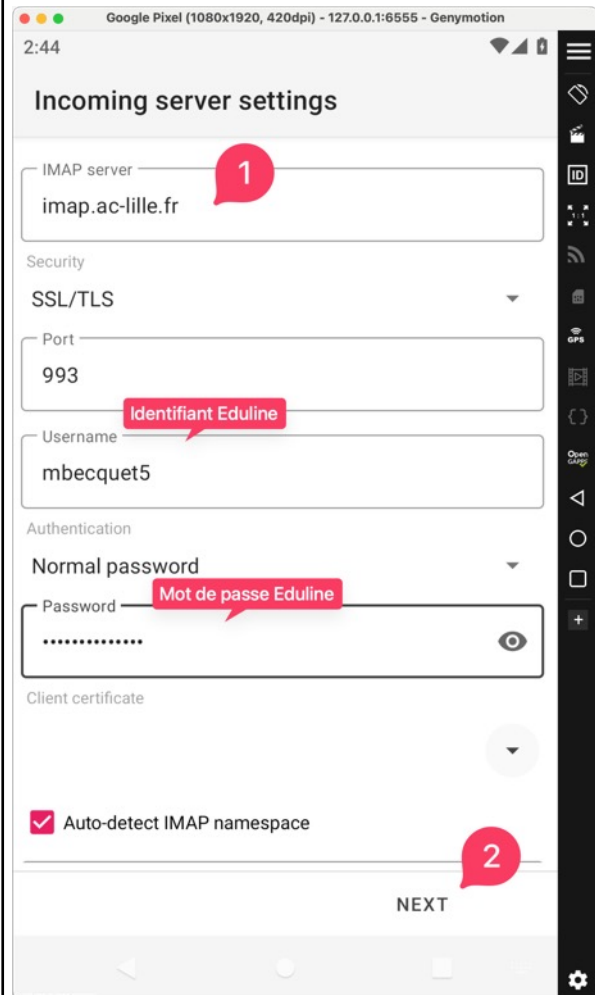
Google Pixel (1080x1920, 420dpi) - 127.0.0.1:6555 - Genymotion

2:44

Incoming server settings

IMAP server

1

imap.ac-lille.fr

Security

SSL/TLS

Port

993

Identifiant Eduline

Username

mbecquet5

Authentication

Normal password

Password

Mot de passe Eduline

••••••••••••••

Client certificate

Auto-detect IMAP namespace

2

NEXT

ID

GPS

Open GAPPS